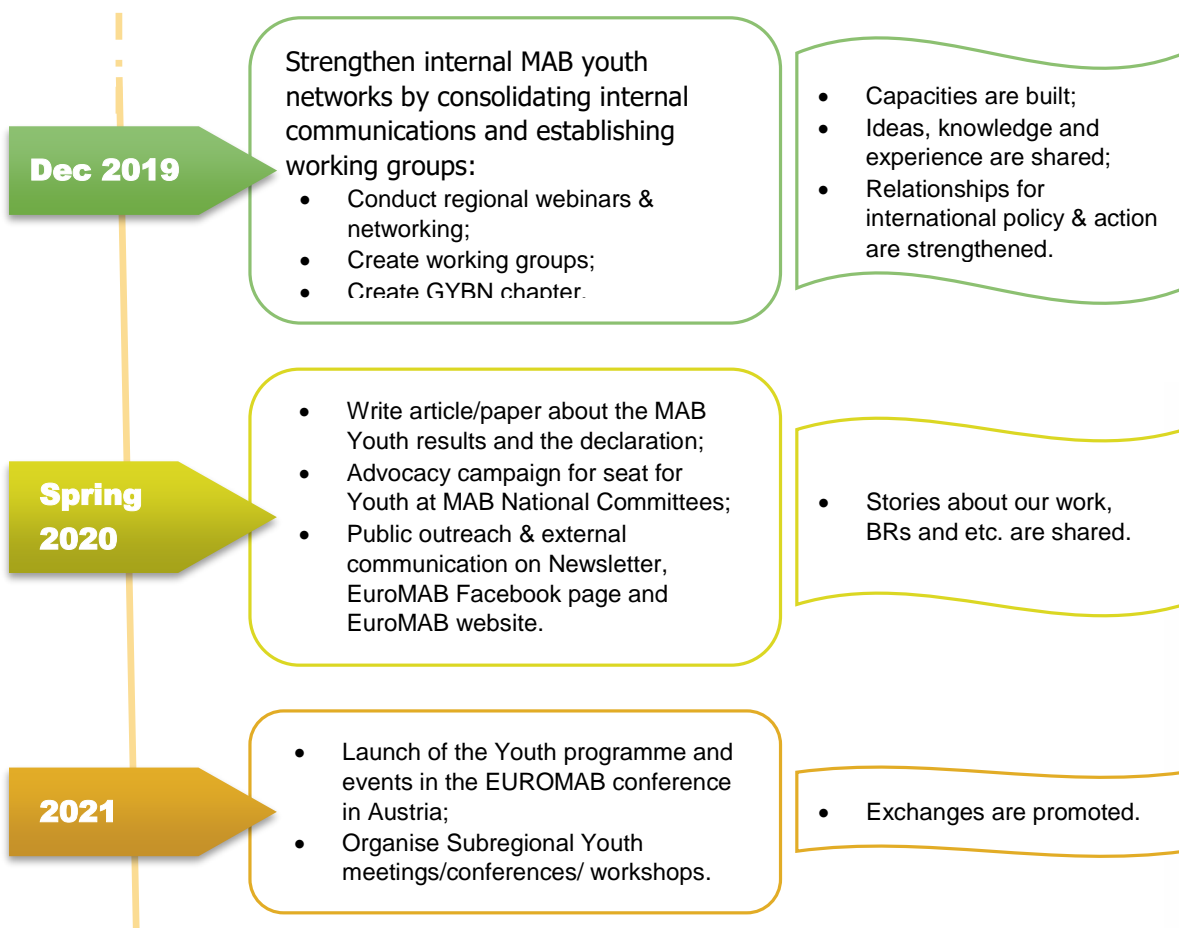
Dec 2019

Strengthen internal MAB youth networks by consolidating internal communications and establishing working groups:

- Conduct regional webinars & networking;
- Create working groups;
- Create GYBN chapter.

- Capacities are built;
- Ideas, knowledge and experience are shared;
- Relationships for international policy & action are strengthened.

Spring 2020

- Write article/paper about the MAB Youth results and the declaration;
- Advocacy campaign for seat for Youth at MAB National Committees;
- Public outreach & external communication on Newsletter, EuroMAB Facebook page and EuroMAB website.

- Stories about our work, BRs and etc. are shared.

2021

- Launch of the Youth programme and events in the EUROMAB conference in Austria;
- Organise Subregional Youth meetings/conferences/ workshops.

- Exchanges are promoted.